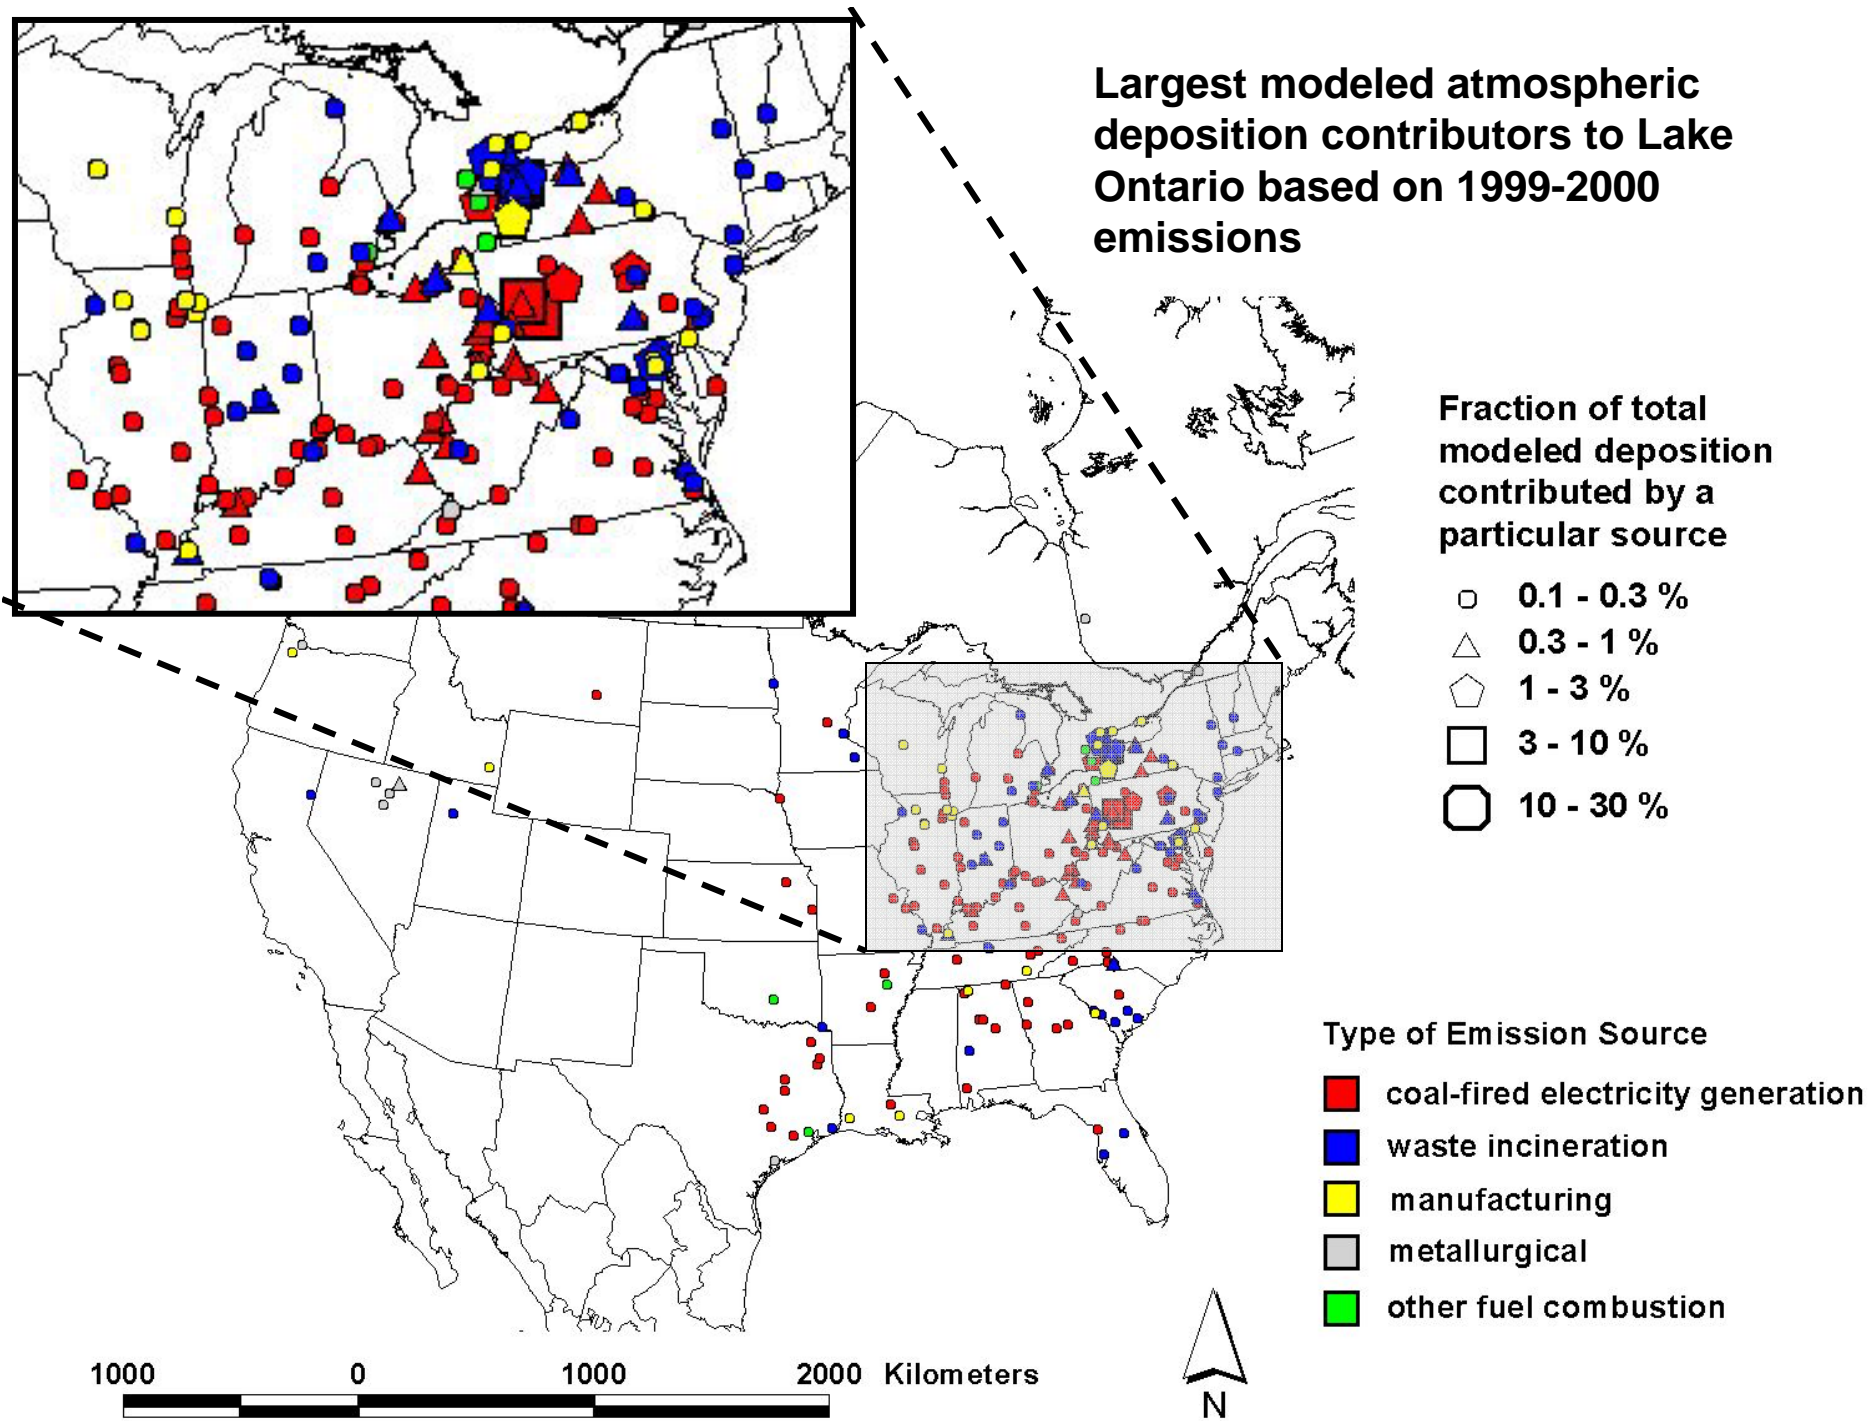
Largest modeled atmospheric deposition contributors to Lake Ontario based on 1999-2000 emissions

Fraction of total modeled deposition contributed by a particular source

0.1 - 0.3 %
0.3 - 1 %
1 - 3 %
3 - 10 %
10 - 30 %

Type of Emission Source
coal-fired electricity generation
waste incineration
manufacturing
metallurgical
other fuel combustion

1000 0 1000 2000 Kilometers

N